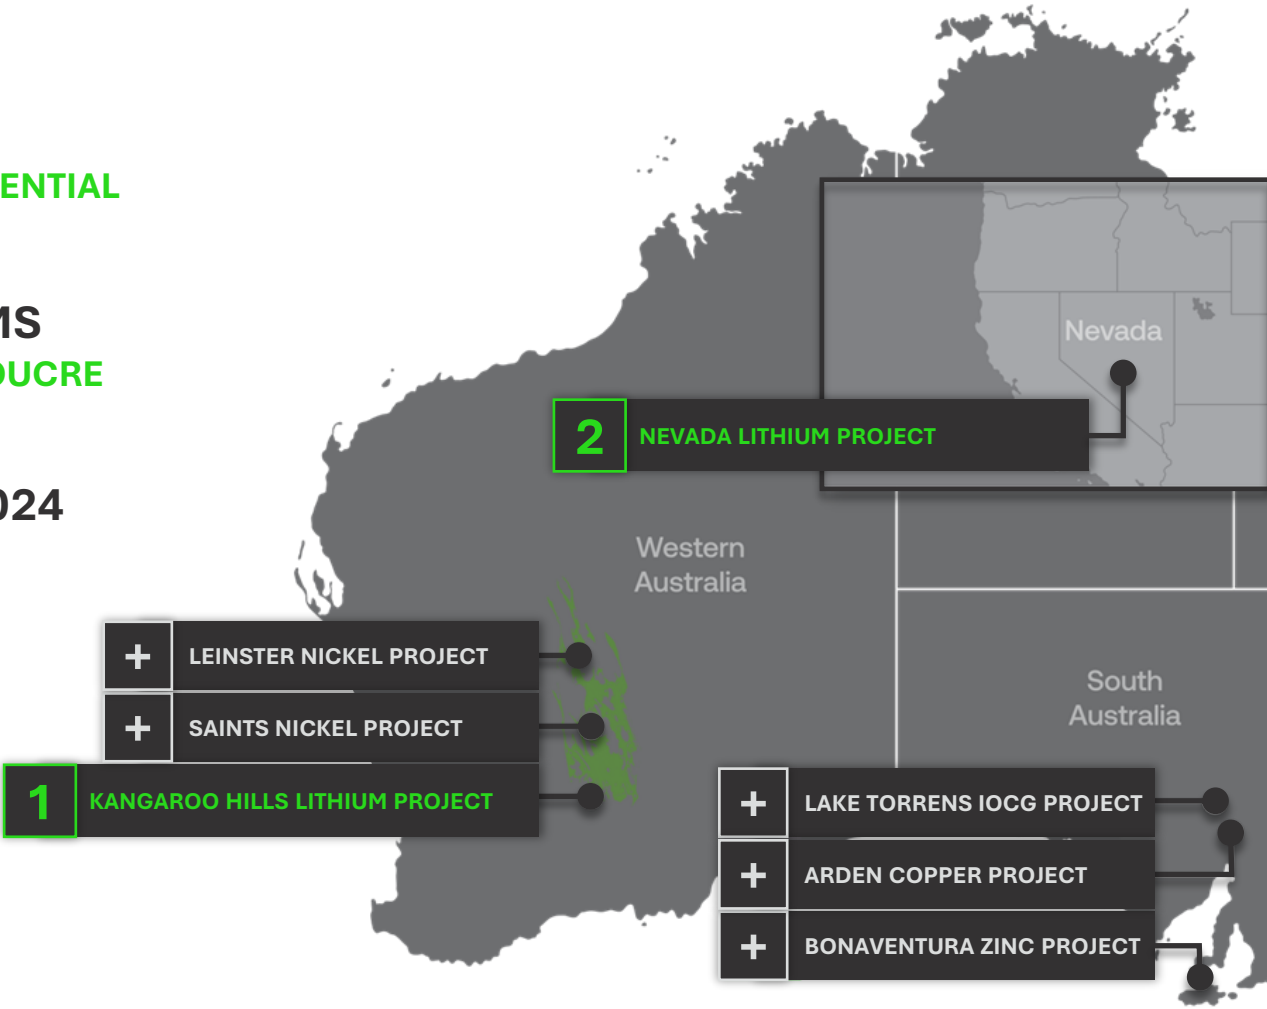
ENTIAL

IS
UCRE

024

Nevada

2 NEVADA LITHIUM PROJECT

Western Australia

+ LEINSTER NICKEL PROJECT

+ SAINTS NICKEL PROJECT

1 KANGAROO HILLS LITHIUM PROJECT

South Australia

+ LAKE TORRENS IOCG PROJECT

+ ARDEN COPPER PROJECT

+ BONAVENTURA ZINC PROJECT